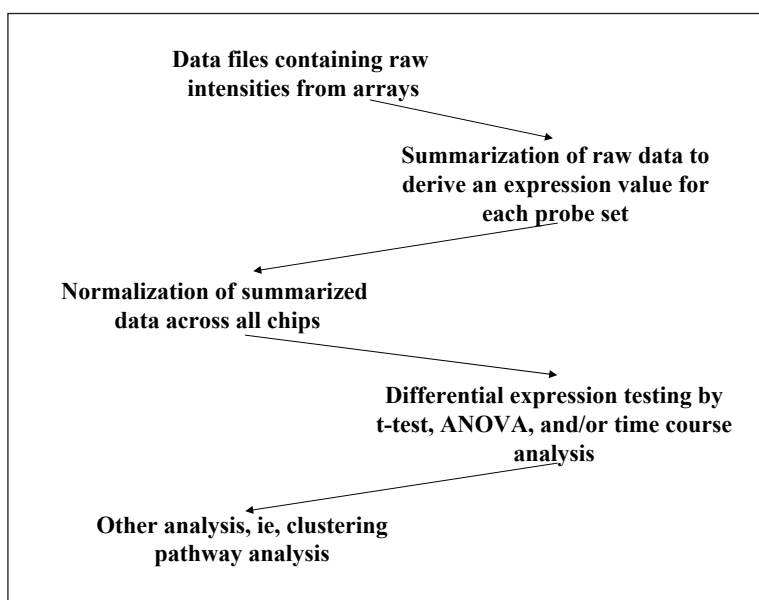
Data files containing raw intensities from arrays

Summarization of raw data to derive an expression value for each probe set

Normalization of summarized data across all chips

Differential expression testing by t-test, ANOVA, and/or time course analysis

Other analysis, ie, clustering pathway analysis